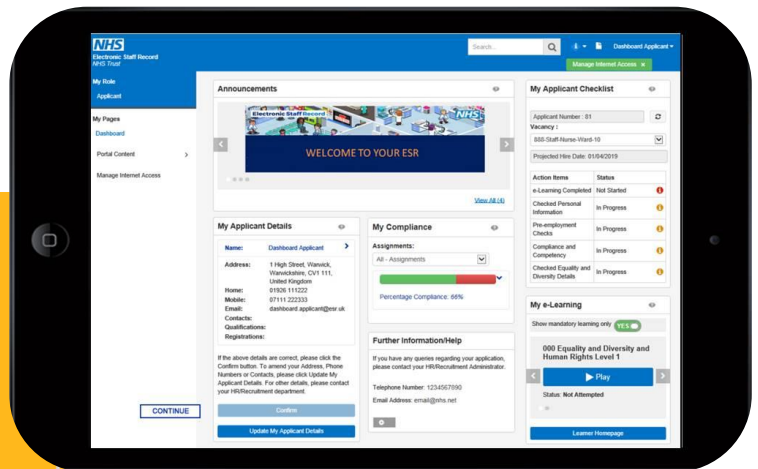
NHS
Electronic Staff Record
NHS Trust

Search...

Dashboard Applicant

Manage Internet Access ×

My Role
Applicant

My Pages
Dashboard
Portal Content
Manage Internet Access

CONTINUE

Announcements

Electronic Staff Record

NHS

WELCOME TO YOUR ESR

View All (4)

My Applicant Details

| Name: | Dashboard Applicant |
|---|---|
| Address: | 1 High Street, Warwick, Warwickshire, CV1 111, United Kingdom |
| Home: | 01926 111222 |
| Mobile: | 07111 222333 |
| Email: | dashboard.applicant@esr.uk |
| Contacts: | |
| Qualifications: | |
| Registrations: | |

If the above details are correct, please click the Confirm button. To amend your Address, Phone Numbers or Contacts, please click Update My Applicant Details. For other details, please contact your HR/Recruitment department.

Confirm

Update My Applicant Details

My Compliance

Assignments:
All - Assignments

Percentage Compliance: 66%

Further Information/Help

If you have any queries regarding your application, please contact your HR/Recruitment Administrator.

Telephone Number: 1234567890

Email Address: email@nhs.net

My Applicant Checklist

Applicant Number : 01
Vacancy :
888-Staff-Nurse-Ward-10
Projected Hire Date: 01/04/2019

| Action Items | Status |
|---|---|
| e-Learning Completed | Not Started |
| Checked Personal Information | In Progress |
| Pre-employment Checks | In Progress |
| Compliance and Competency | In Progress |
| Checked Equality and Diversity Details | In Progress |

My e-Learning

Show mandatory learning only YES

000 Equality and Diversity and Human Rights Level 1

Play

Status: Not Attempted

Learner Homepage